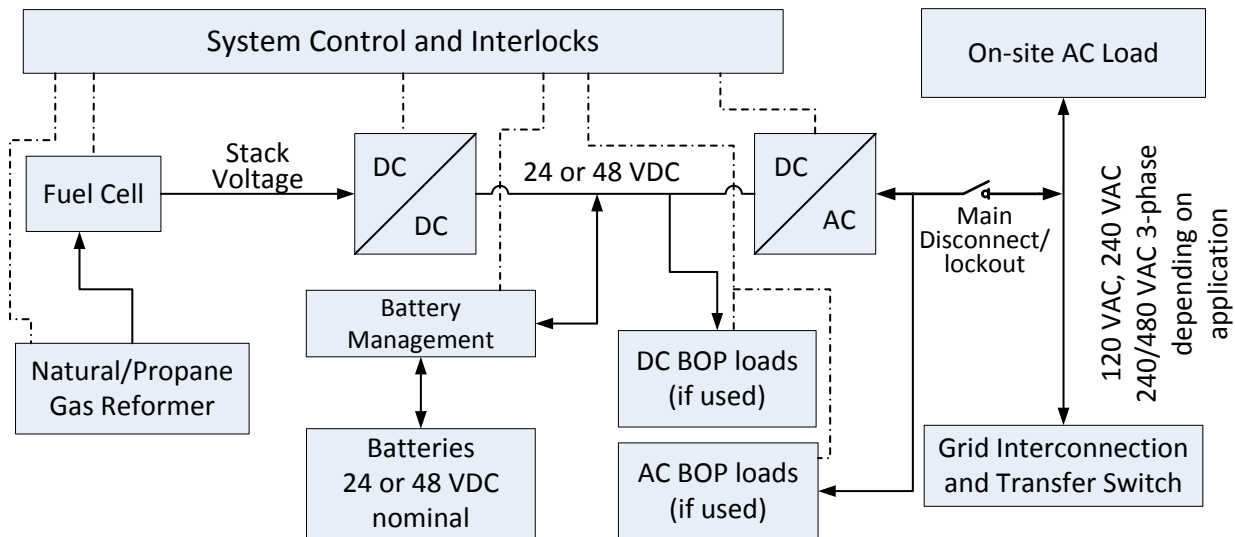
System Control and Interlocks

On-site AC Load

Fuel Cell

Stack Voltage

DC

DC

24 or 48 VDC

DC

AC

Main Disconnect/ lockout

120 VAC, 240 VAC 240/480 VAC 3-phase depending on application

Battery Management

Natural/Propane Gas Reformer

DC BOP loads (if used)

Batteries 24 or 48 VDC nominal

AC BOP loads (if used)

Grid Interconnection and Transfer Switch